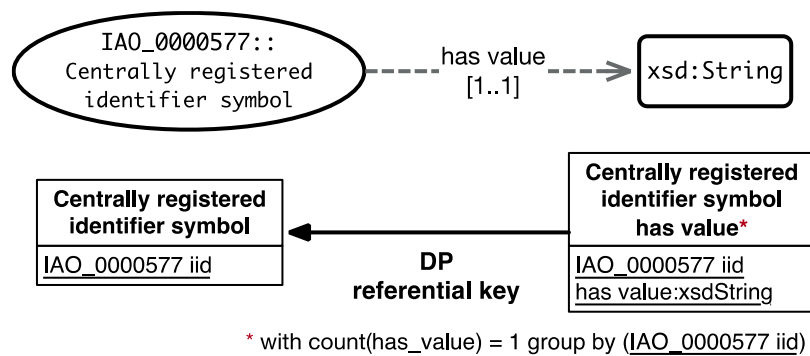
IAO_0000577::
Centrally registered identifier symbol

has value
[1..1]

xsd:String

Centrally registered identifier symbol

IAO_0000577 iid

DP
referential key

Centrally registered identifier symbol has value*

IAO_0000577 iid
has value:xsdString

* with count(has_value) = 1 group by (IAO_0000577 iid)